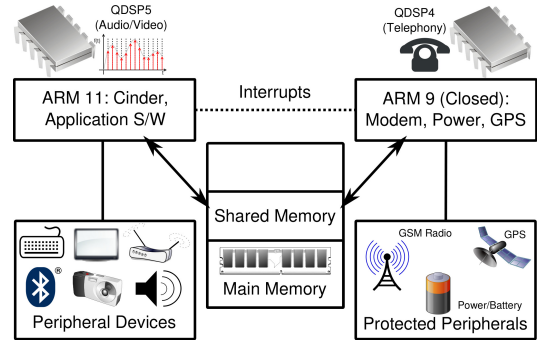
QDSP5
(Audio/Video)

QDSP4
(Telephony)

ARM 11: Cinder, Application S/W

Interrupts

ARM 9 (Closed): Modem, Power, GPS

Shared Memory

Main Memory

Peripheral Devices

GSM Radio

GPS

Power/Battery

Protected Peripherals